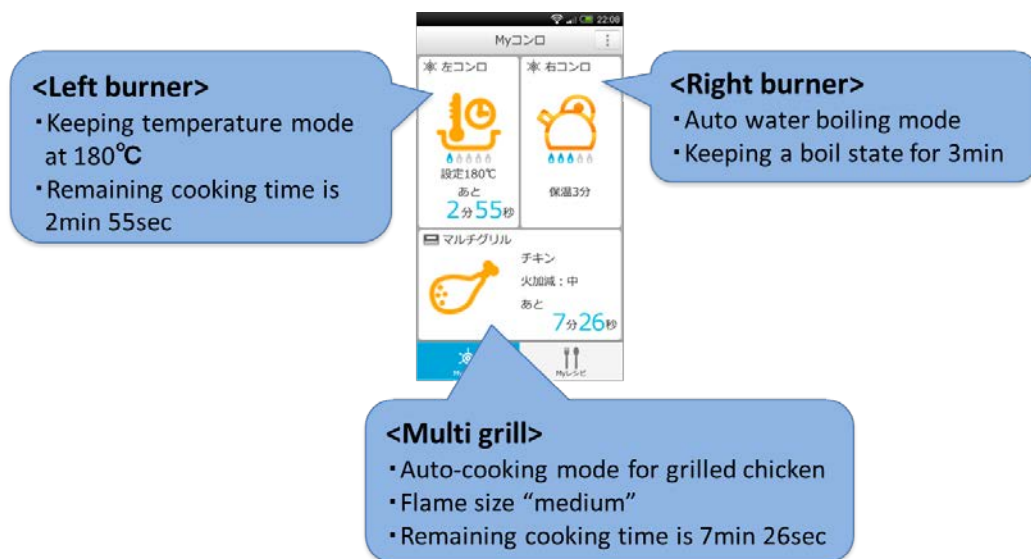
<Left burner>
・Keeping temperature mode at 180℃
・Remaining cooking time is 2min 55sec

22:08
Myコンロ
左コンロ
設定180℃
あと
2分55秒
右コンロ
保温3分
マルチグリル
チキン
火加減：中
あと
7分26秒
My
Myレシピ

<Right burner>
・Auto water boiling mode
・Keeping a boil state for 3min

<Multi grill>
・Auto-cooking mode for grilled chicken
・Flame size “medium”
・Remaining cooking time is 7min 26sec